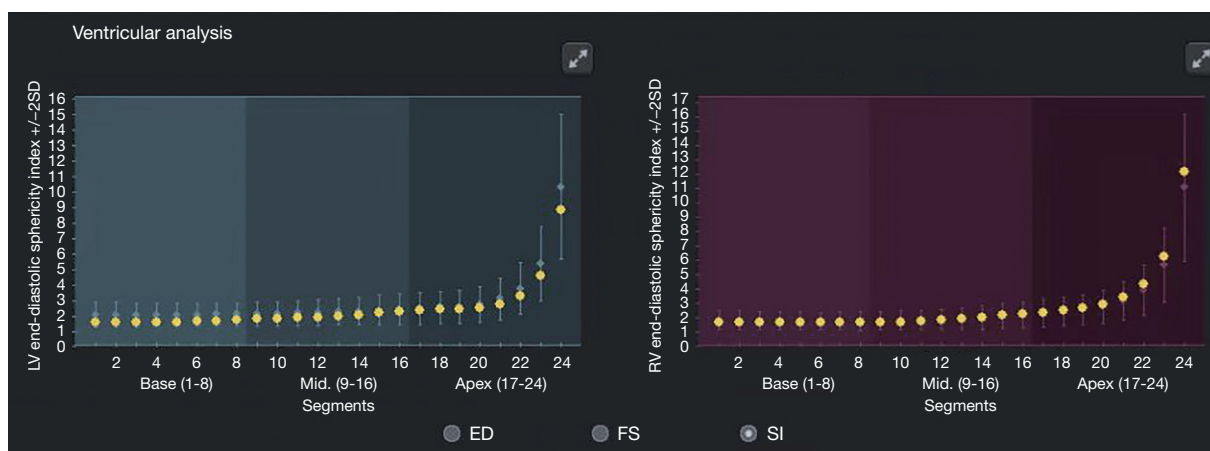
Ventricular analysis

LV end-diastolic sphericity index +/−2SD

16
15
14
13
12
11
10
9
8
7
6
5
4
3
2
1
0

2 4 6 8 10 12 14 16 18 20 22 24

Base (1-8)
Mid. (9-16)
Apex (17-24)
Segments

RV end-diastolic sphericity index +/−2SD

17
16
15
14
13
12
11
10
9
8
7
6
5
4
3
2
1
0

2 4 6 8 10 12 14 16 18 20 22 24

Base (1-8)
Mid. (9-16)
Apex (17-24)
Segments

ED
FS
SI